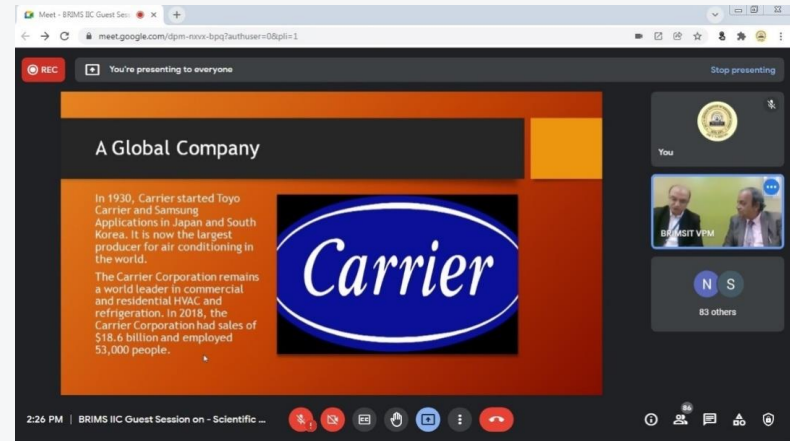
Meet - BRIMS IIC Guest Sessi

meet.google.com/dpm-nxvx-bpq?authuser=0&pli=1

REC

You're presenting to everyone

Stop presenting

A Global Company

In 1930, Carrier started Toyo Carrier and Samsung Applications in Japan and South Korea. It is now the largest producer for air conditioning in the world.

The Carrier Corporation remains a world leader in commercial and residential HVAC and refrigeration. In 2018, the Carrier Corporation had sales of $18.6 billion and employed 53,000 people.

Carrier

You

BRIMSIT VPM

N S

83 others

2:26 PM | BRIMS IIC Guest Session on - Scientific ...

86